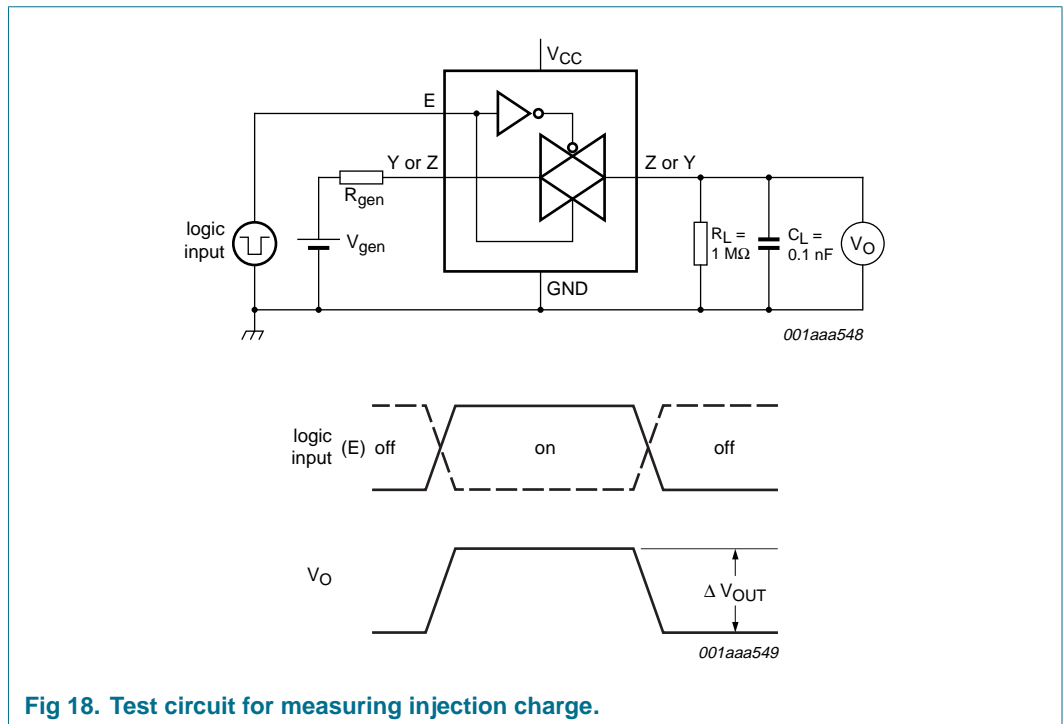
$V_{CC}$

E

Y or Z

Z or Y

$R_{gen}$

logic input

$V_{gen}$

$R_L = 1\ M\Omega$

$C_L = 0.1\ nF$

$V_O$

GND

001aaa548

logic input (E) off

on

off

$V_O$

$\Delta\ V_{OUT}$

001aaa549

Fig 18. Test circuit for measuring injection charge.